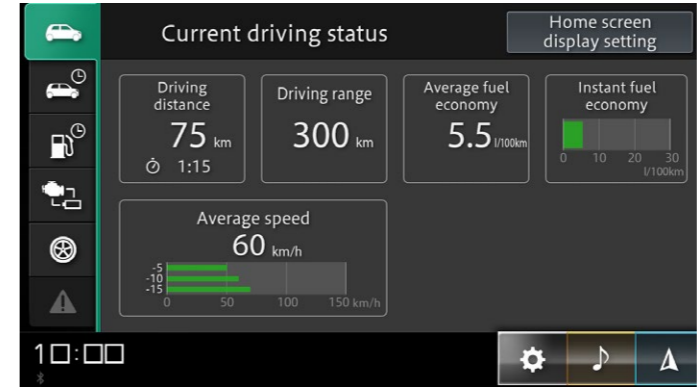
Current driving status

Home screen display setting

Driving distance
75 km
1:15

Driving range
300 km

Average fuel economy
5.5 l/100km

Instant fuel economy
0 10 20 30
l/100km

Average speed
60 km/h
-5
-10
-15
0 50 100 150 km/h

1□:□□